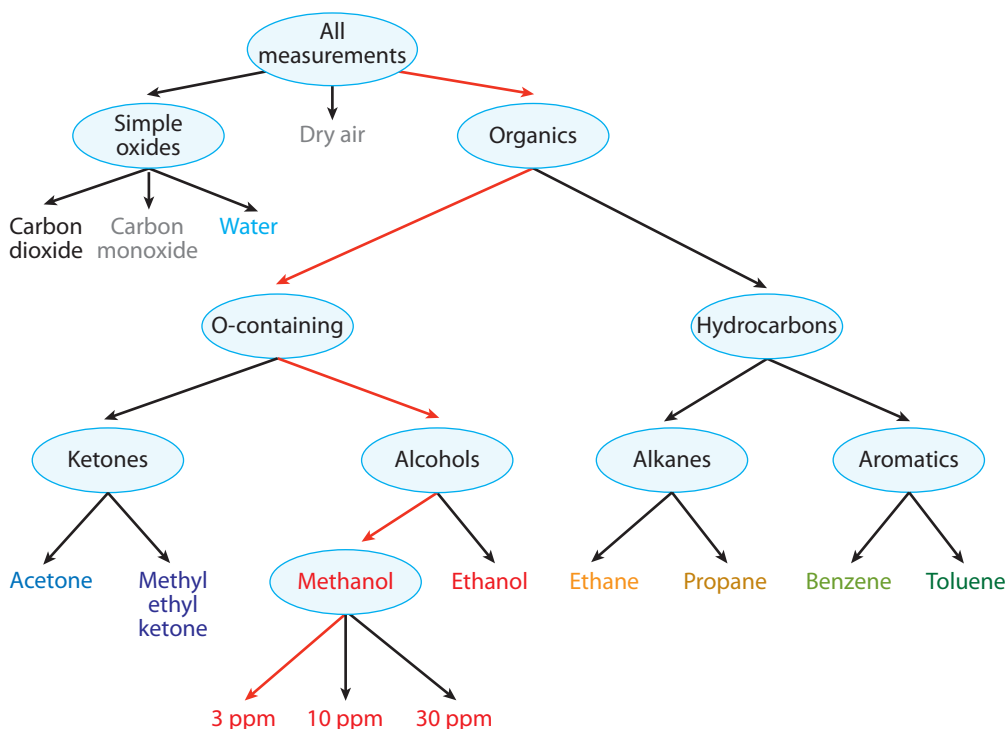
All measurements

Simple oxides

Dry air

Organics

Carbon dioxide

Carbon monoxide

Water

O-containing

Hydrocarbons

Ketones

Alcohols

Alkanes

Aromatics

Acetone

Methyl ethyl ketone

Methanol

Ethanol

Ethane

Propane

Benzene

Toluene

3 ppm

10 ppm

30 ppm